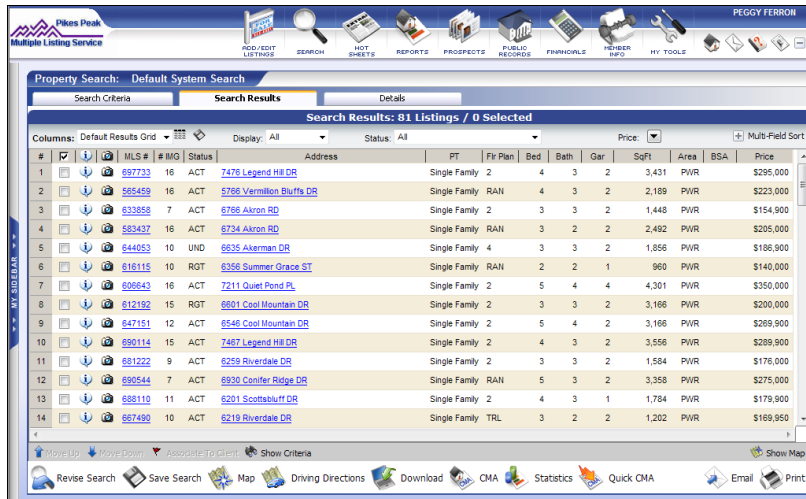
Pikes Peak
Multiple Listing Service

ADD/EDIT LISTINGS
SEARCH
HOT SHEETS
REPORTS
PROSPECTS
PUBLIC RECORDS
FINANCIALS
MEMBER INFO
MY TOOLS

PEGGY FERRON

MY SIDEBAR

Property Search: Default System Search

Search Criteria
Search Results
Details

Search Results: 81 Listings / 0 Selected

Columns: Default Results Grid
Display: All
Status: All
Price:
Multi-Field Sort

| # | | | | MLS # | # IMG | Status | Address | PT | Flr Plan | Bed | Bath | Gar | SqFt | Area | BSA | Price |
|---|---|---|---|---|---|---|---|---|---|---|---|---|---|---|---|---|
| 1 | | | | 697733 | 16 | ACT | 7476 Legend Hill DR | Single Family | 2 | 4 | 3 | 2 | 3,431 | PWR | | $295,000 |
| 2 | | | | 565459 | 16 | ACT | 5766 Vermillion Bluffs DR | Single Family | RAN | 4 | 3 | 2 | 2,189 | PWR | | $223,000 |
| 3 | | | | 633858 | 7 | ACT | 6766 Akron RD | Single Family | 2 | 3 | 3 | 2 | 1,448 | PWR | | $154,900 |
| 4 | | | | 583437 | 16 | ACT | 6734 Akron RD | Single Family | RAN | 3 | 2 | 2 | 2,492 | PWR | | $205,000 |
| 5 | | | | 644053 | 10 | UND | 6635 Akerman DR | Single Family | 4 | 3 | 3 | 2 | 1,856 | PWR | | $186,900 |
| 6 | | | | 616115 | 10 | RGT | 6356 Summer Grace ST | Single Family | RAN | 2 | 2 | 1 | 960 | PWR | | $140,000 |
| 7 | | | | 606643 | 16 | ACT | 7211 Quiet Pond PL | Single Family | 2 | 5 | 4 | 4 | 4,301 | PWR | | $350,000 |
| 8 | | | | 612192 | 15 | RGT | 6601 Cool Mountain DR | Single Family | 2 | 3 | 3 | 2 | 3,166 | PWR | | $200,000 |
| 9 | | | | 647151 | 12 | ACT | 6546 Cool Mountain DR | Single Family | 2 | 5 | 4 | 2 | 3,166 | PWR | | $269,900 |
| 10 | | | | 690114 | 15 | ACT | 7467 Legend Hill DR | Single Family | 2 | 4 | 3 | 3 | 3,556 | PWR | | $289,900 |
| 11 | | | | 681222 | 9 | ACT | 6259 Riverdale DR | Single Family | 2 | 3 | 3 | 2 | 1,584 | PWR | | $176,000 |
| 12 | | | | 690544 | 7 | ACT | 6930 Conifer Ridge DR | Single Family | RAN | 5 | 3 | 2 | 3,358 | PWR | | $275,000 |
| 13 | | | | 688110 | 11 | ACT | 6201 Scottsbluff DR | Single Family | 2 | 4 | 3 | 1 | 1,784 | PWR | | $179,900 |
| 14 | | | | 667490 | 10 | ACT | 6219 Riverdale DR | Single Family | TRL | 3 | 2 | 2 | 1,202 | PWR | | $169,950 |

Move Up  Move Down  Associate To Client  Show Criteria  Show Map

Revise Search  Save Search  Map  Driving Directions  Download  CMA  Statistics  Quick CMA  Email  Print